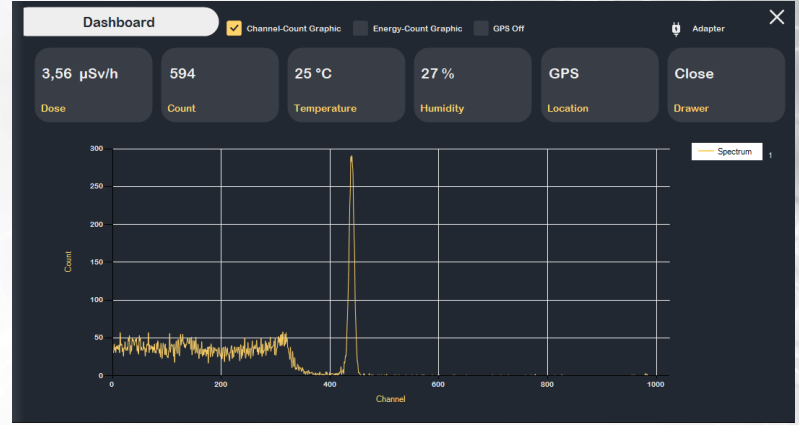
Dashboard

Channel-Count Graphic

Energy-Count Graphic

GPS Off

Adapter

3,56 µSv/h
Dose

594
Count

25 °C
Temperature

27 %
Humidity

GPS
Location

Close
Drawer

Spectrum

1

300
250
200
150
100
50
0

Count

0
200
400
600
800
1000

Channel